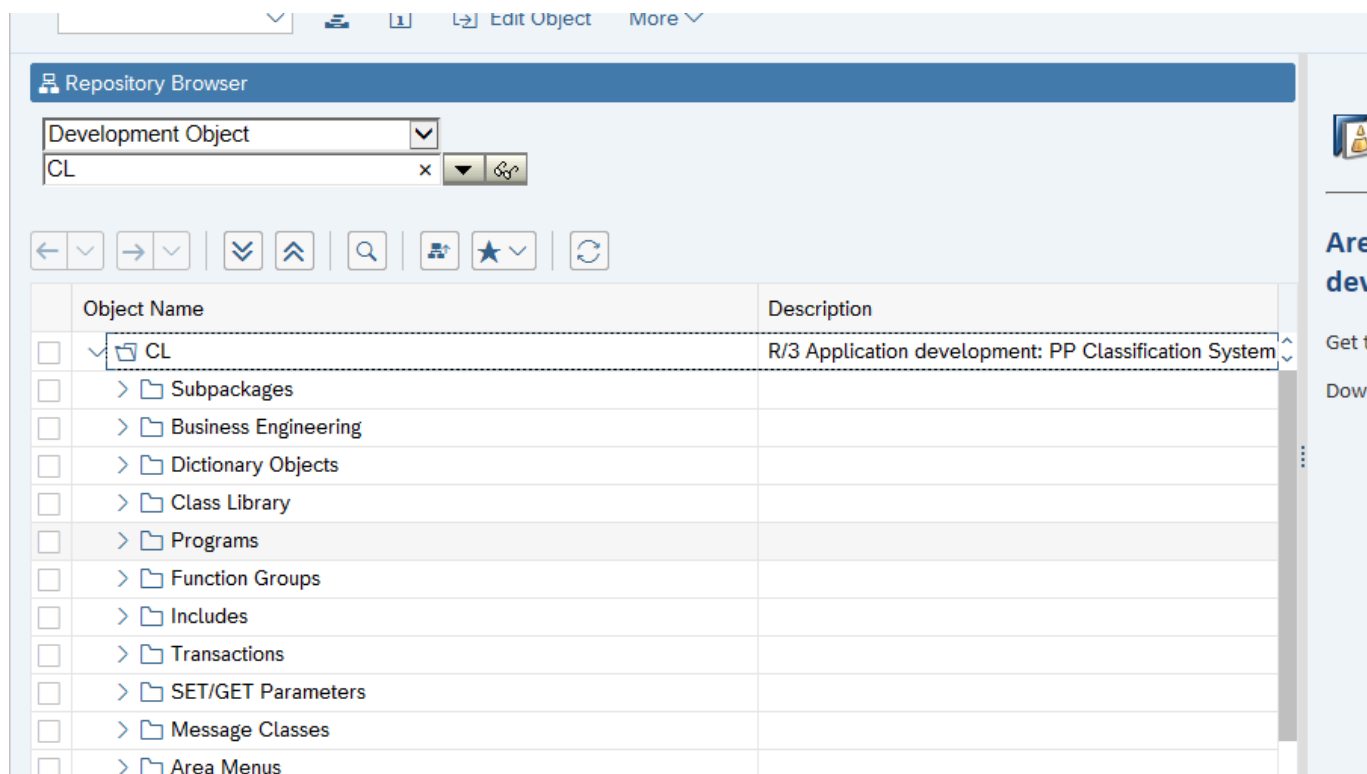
Edit Object More

Repository Browser

Development Object

CL

| Object Name | Description |
|---|---|
| CL | R/3 Application development: PP Classification System |
| Subpackages | |
| Business Engineering | |
| Dictionary Objects | |
| Class Library | |
| Programs | |
| Function Groups | |
| Includes | |
| Transactions | |
| SET/GET Parameters | |
| Message Classes | |
| Area Menus | |

Are
dev

Get t

Dow